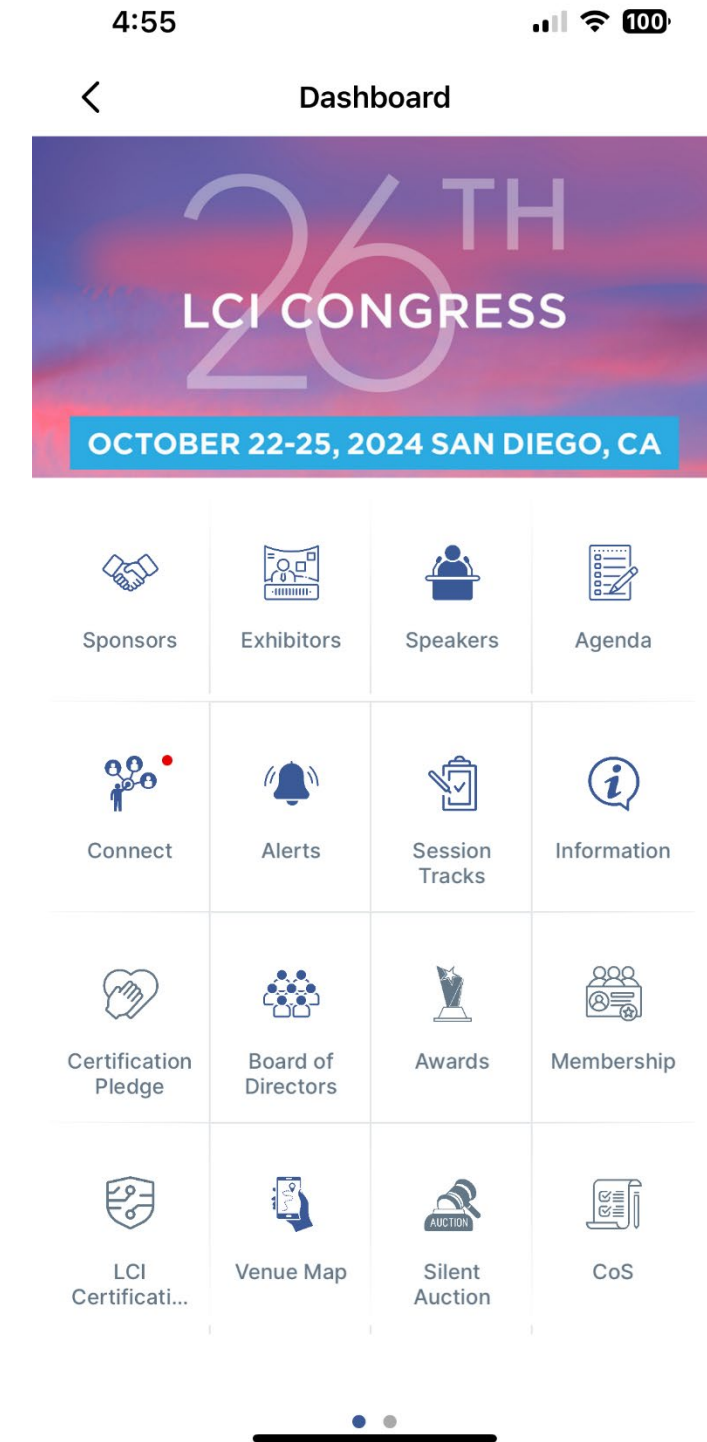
4:55

100

Dashboard

26TH

LCI CONGRESS

OCTOBER 22-25, 2024 SAN DIEGO, CA

Sponsors

Exhibitors

Speakers

Agenda

Connect

Alerts

Session Tracks

Information

Certification Pledge

Board of Directors

Awards

Membership

LCI Certificati...

Venue Map

AUCTION

Silent Auction

CoS